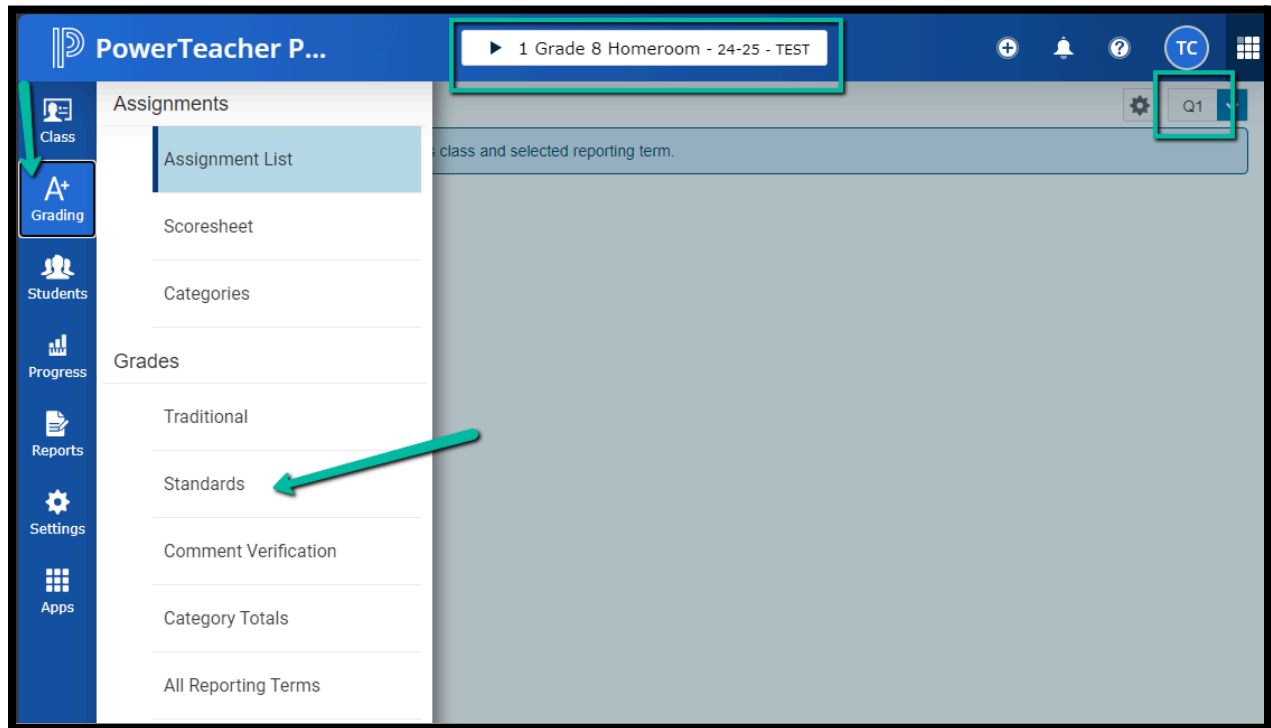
PowerTeacher P...

▶ 1 Grade 8 Homeroom - 24-25 - TEST

TC

Q1

Class

Grading

Students

Progress

Reports

Settings

Apps

Assignments

Assignment List

Scoresheet

Categories

Grades

Traditional

Standards

Comment Verification

Category Totals

All Reporting Terms

s class and selected reporting term.